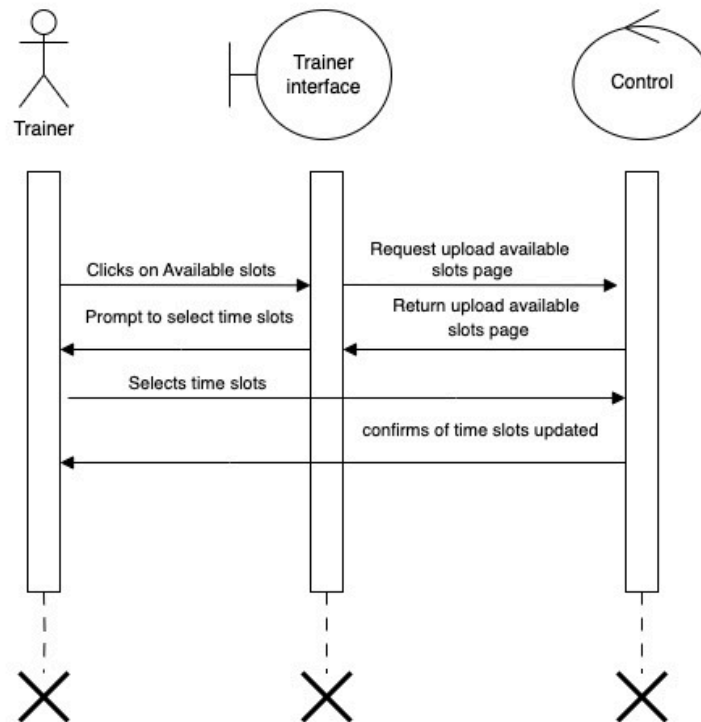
Trainer

Trainer interface

Control

Clicks on Available slots

Request upload available slots page

Prompt to select time slots

Return upload available slots page

Selects time slots

confirms of time slots updated